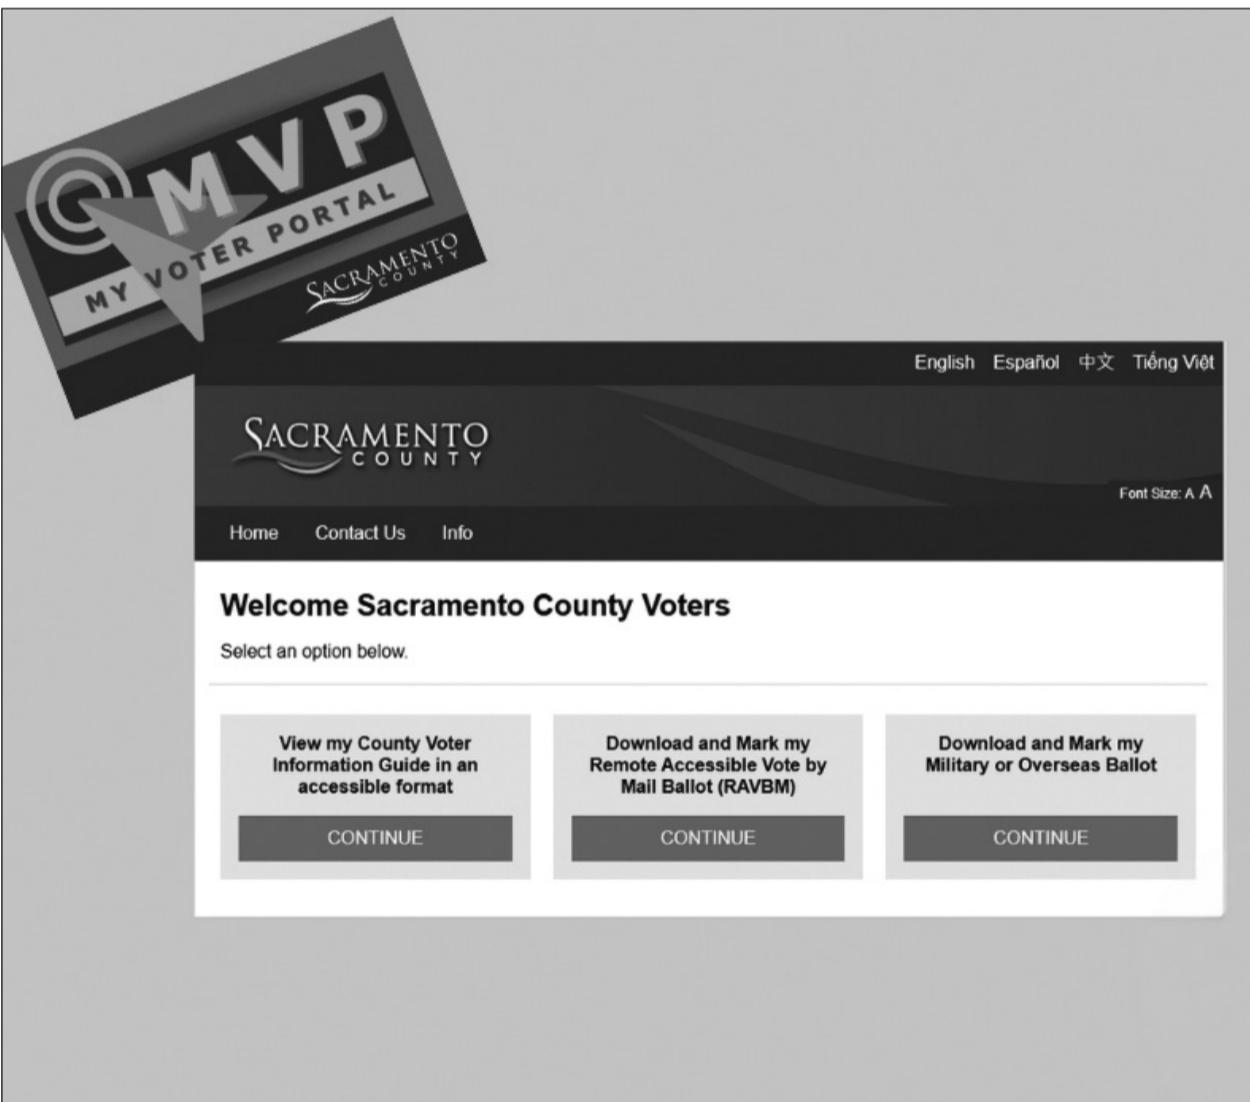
MVP
MY VOTER PORTAL
SACRAMENTO COUNTY

English Español 中文 Tiếng Việt

SACRAMENTO COUNTY

Font Size: A A

Home Contact Us Info

Welcome Sacramento County Voters

Select an option below.

View my County Voter Information Guide in an accessible format

CONTINUE

Download and Mark my Remote Accessible Vote by Mail Ballot (RAVBM)

CONTINUE

Download and Mark my Military or Overseas Ballot

CONTINUE